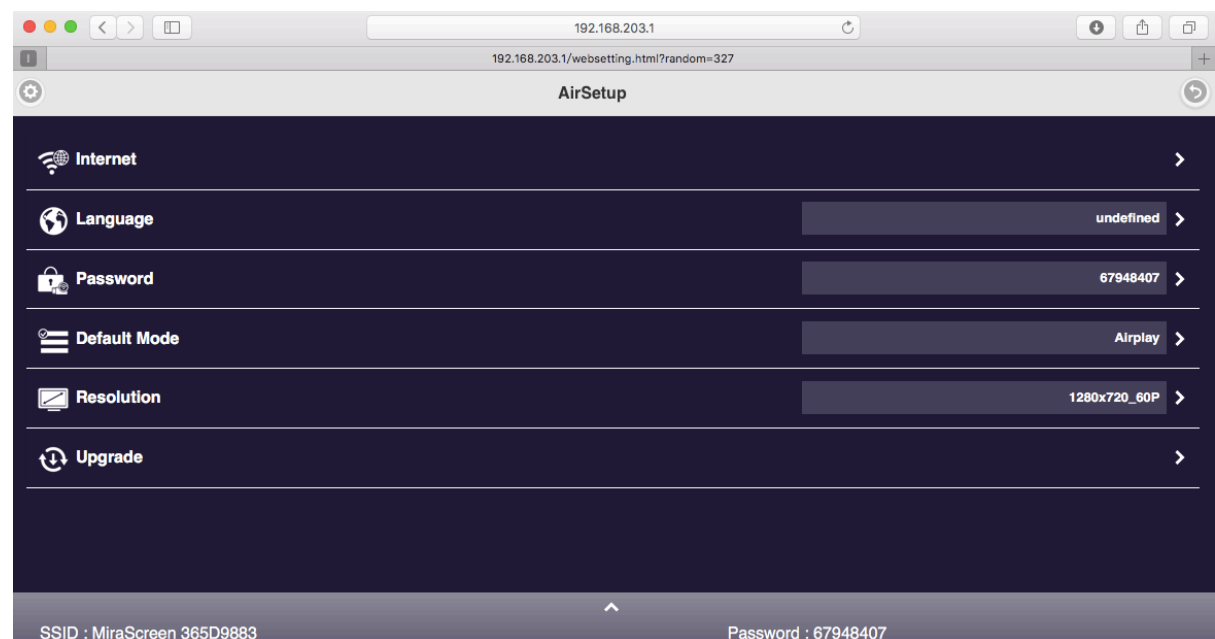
192.168.203.1

192.168.203.1/websetting.html?random=327

AirSetup

Internet

Language
undefined

Password
67948407

Default Mode
Airplay

Resolution
1280x720_60P

Upgrade

SSID : MiraScreen 365D9883
Password : 67948407